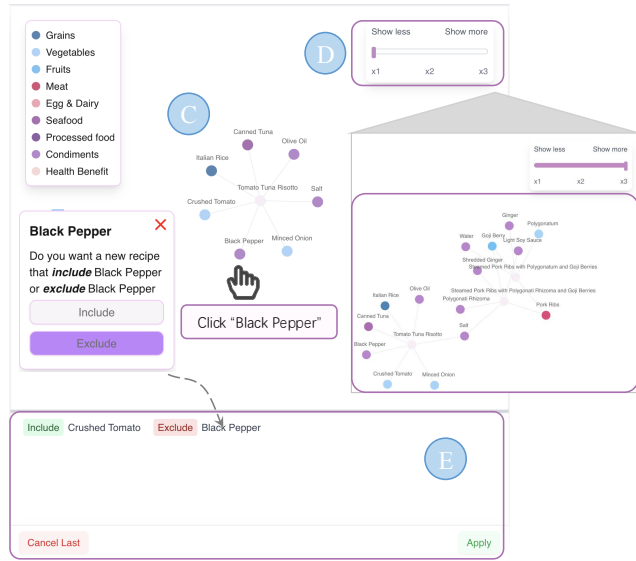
Grains
Vegetables
Fruits
Meat
Egg & Dairy
Seafood
Processed food
Condiments
Health Benefit

D

Show less Show more
x1 x2 x3

C

Canned Tuna
Olive Oil
Italian Rice
Tomato Tuna Risotto
Salt
Crushed Tomato
Black Pepper
Minced Onion

Show less Show more
x1 x2 x3

Ginger
Polygonatum
Water
Goji Berry
Light Soy Sauce
Shredded Ginger
Steamed Pork Ribs with Polygonatum and Goji Berries
Steamed Pork Ribs with Polygonati Rhizoma and Goji Berries
Olive Oil
Italian Rice
Polygonati Rhizoma
Pork Ribs
Canned Tuna
Salt
Tomato Tuna Risotto
Black Pepper
Crushed Tomato
Minced Onion

Black Pepper
Do you want a new recipe that *include* Black Pepper or *exclude* Black Pepper
Include
Exclude

Click "Black Pepper"

Include Crushed Tomato Exclude Black Pepper

E

Cancel Last
Apply